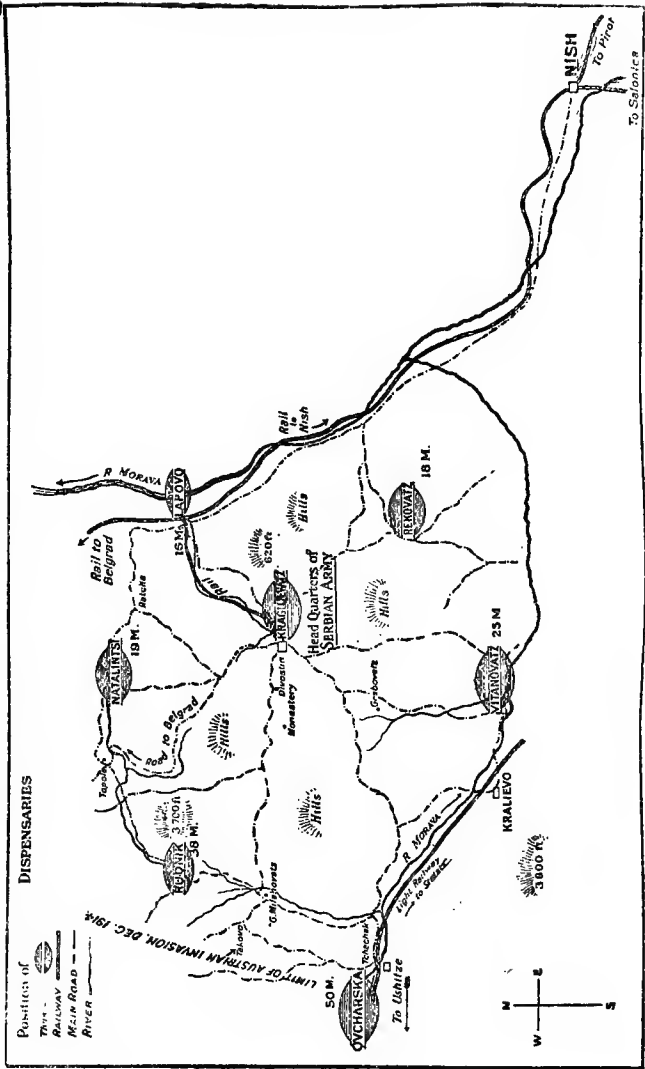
DISPENSARIES

Position of
Tent -
Railway
Main Road
River

NISH
To Pirot
To Salonica
R. MORAVA
LAPOVO
Rail to Nish
Rail to Belgrad
15 M.
Hills
620 ft
Rail
KRAGUJEVATZ
Head Quarters of SERBIAN ARMY
REKOVATZ
18 M.
Hills
Ratcha
NATALINTS
19 M.
Divostin Monastery
Road to Belgrad
Hills
Grošnitza
VITANOVATZ
25 M
Topola
Hills
KRALIEVO
RUDNIK
3,700 ft
36 M.
G. Milanovatz
R. MORAVA
Light Railway to Sadatz
3800 ft.
LIMIT OF AUSTRIAN INVASION, DEC. 1914.
Takovo
Tchatchak
OVCHARSKA
50 M.
To Ushitze
N
S
E
W